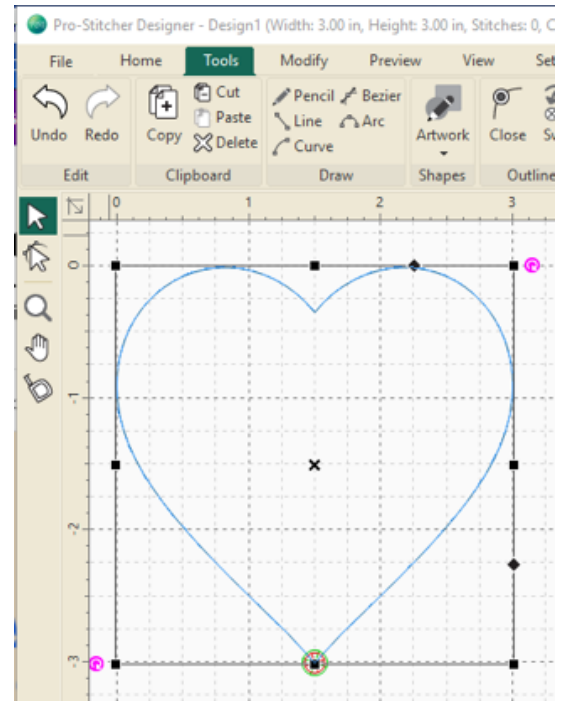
Pro-Stitcher Designer - Design1 (Width: 3.00 in, Height: 3.00 in, Stitches: 0, C

File Home Tools Modify Preview View Se

Undo Redo
Edit

Copy Cut Paste Delete
Clipboard

Pencil Bezier Line Arc Curve
Draw

Artwork
Shapes

Close Sv
Outline

0 1 2 3

0
-1
-2
-3